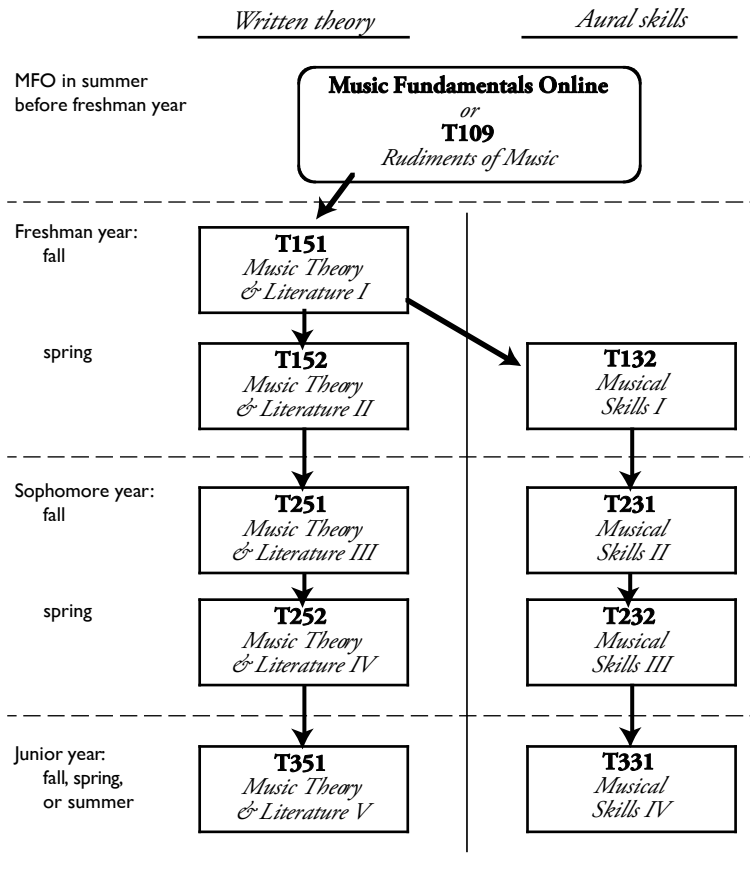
Written theory

Aural skills

MFO in summer before freshman year

Music Fundamentals Online
or
T109
Rudiments of Music

Freshman year: fall

T151
Music Theory & Literature I

spring

T152
Music Theory & Literature II

T132
Musical Skills I

Sophomore year: fall

T251
Music Theory & Literature III

T231
Musical Skills II

spring

T252
Music Theory & Literature IV

T232
Musical Skills III

Junior year: fall, spring, or summer

T351
Music Theory & Literature V

T331
Musical Skills IV